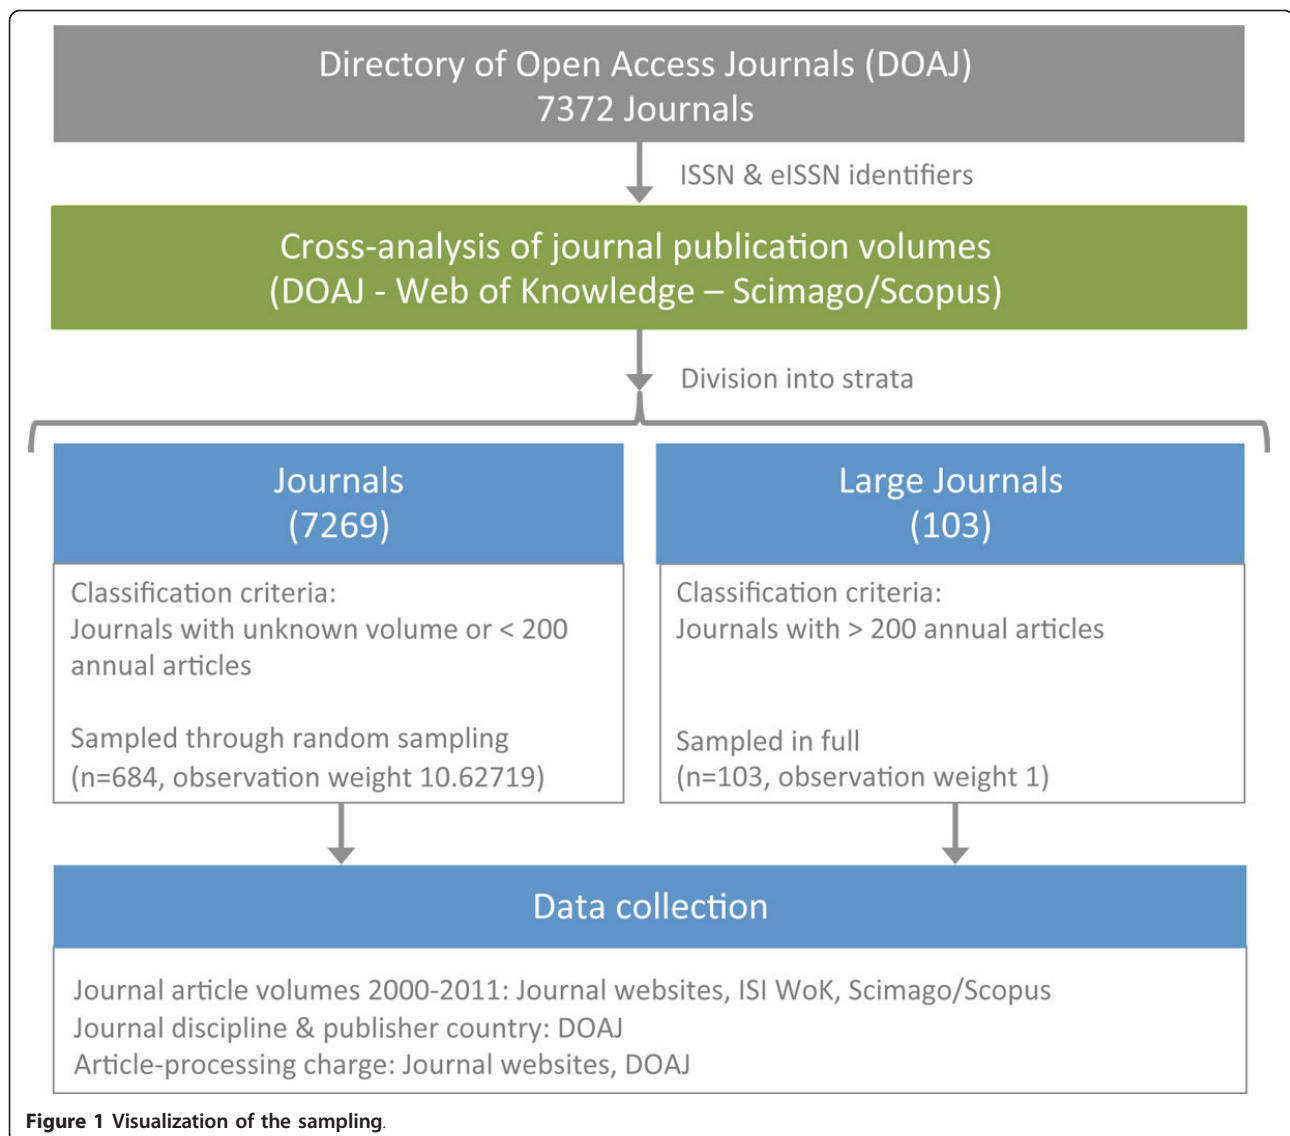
Directory of Open Access Journals (DOAJ)
7372 Journals

ISSN & eISSN identifiers

Cross-analysis of journal publication volumes
(DOAJ - Web of Knowledge – Scimago/Scopus)

Division into strata

Journals
(7269)

Classification criteria:
Journals with unknown volume or < 200 annual articles

Sampled through random sampling
(n=684, observation weight 10.62719)

Large Journals
(103)

Classification criteria:
Journals with > 200 annual articles

Sampled in full
(n=103, observation weight 1)

Data collection

Journal article volumes 2000-2011: Journal websites, ISI WoK, Scimago/Scopus
Journal discipline & publisher country: DOAJ
Article-processing charge: Journal websites, DOAJ

**Figure 1** Visualization of the sampling.